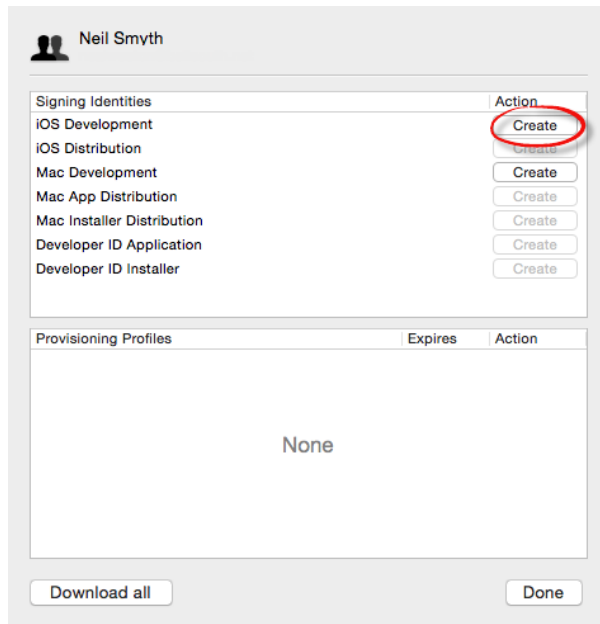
Neil Smyth

| Signing Identities | Action |
|---|---|
| iOS Development | Create |
| iOS Distribution | Create |
| Mac Development | Create |
| Mac App Distribution | Create |
| Mac Installer Distribution | Create |
| Developer ID Application | Create |
| Developer ID Installer | Create |

| Provisioning Profiles | Expires | Action |
|---|---|---|

None

Download all

Done